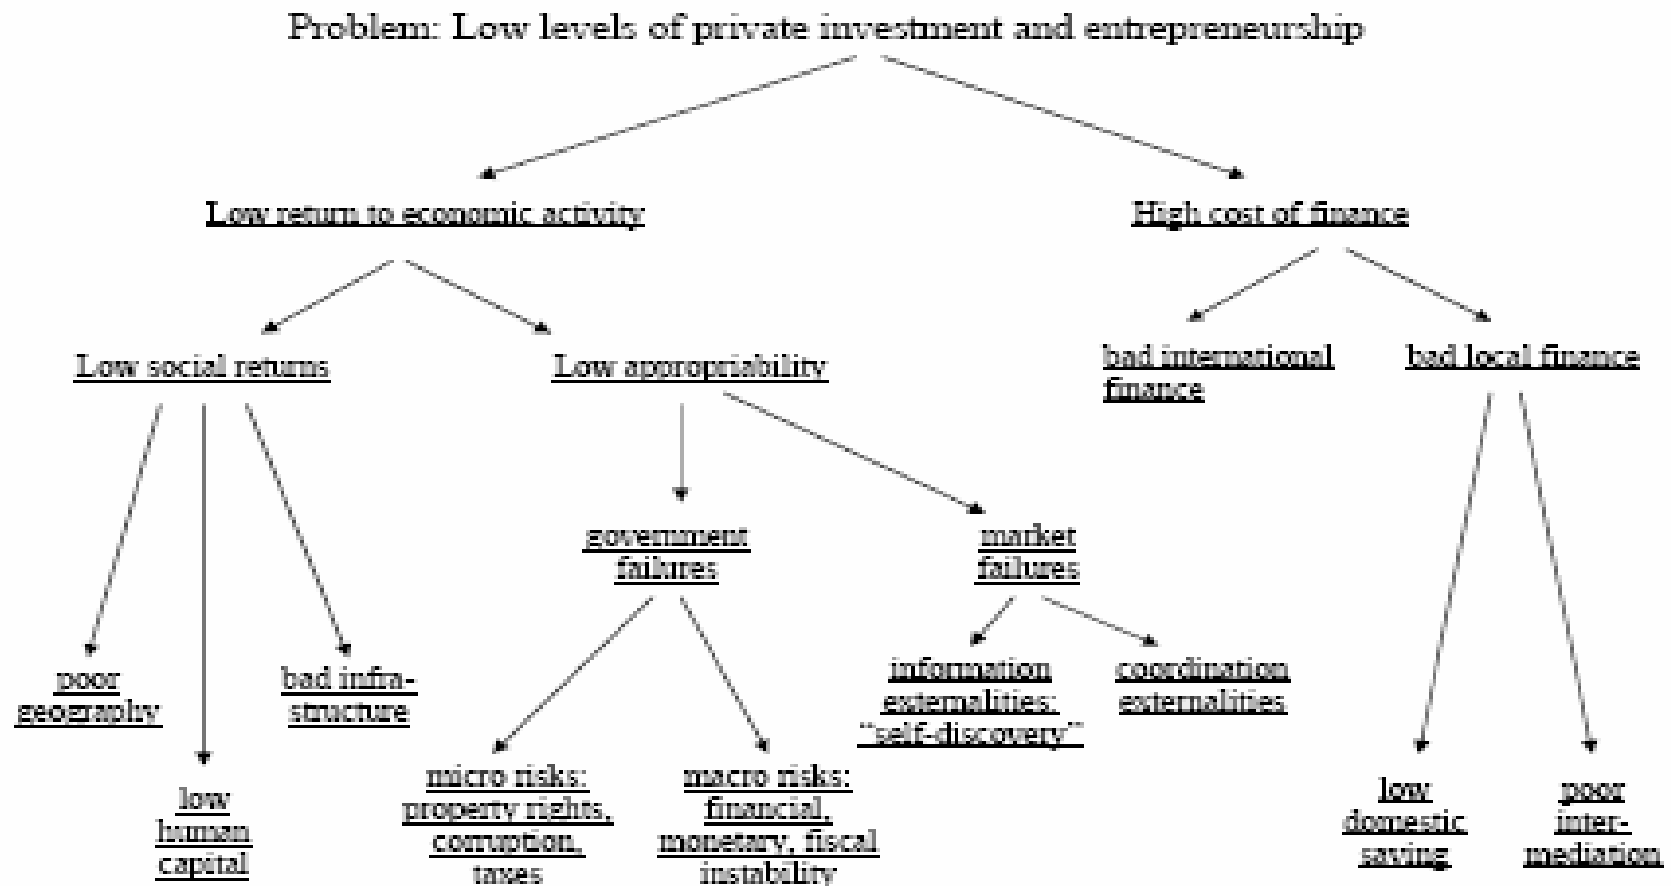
Problem: Low levels of private investment and entrepreneurship

Low return to economic activity

High cost of finance

Low social returns

Low appropriability

bad international finance

bad local finance

government failures

market failures

poor geography

low human capital

bad infrastructure

micro risks: property rights, corruption, taxes

macro risks: financial, monetary, fiscal instability

information externalities: "self-discovery"

coordination externalities

low domestic saving

poor intermediation